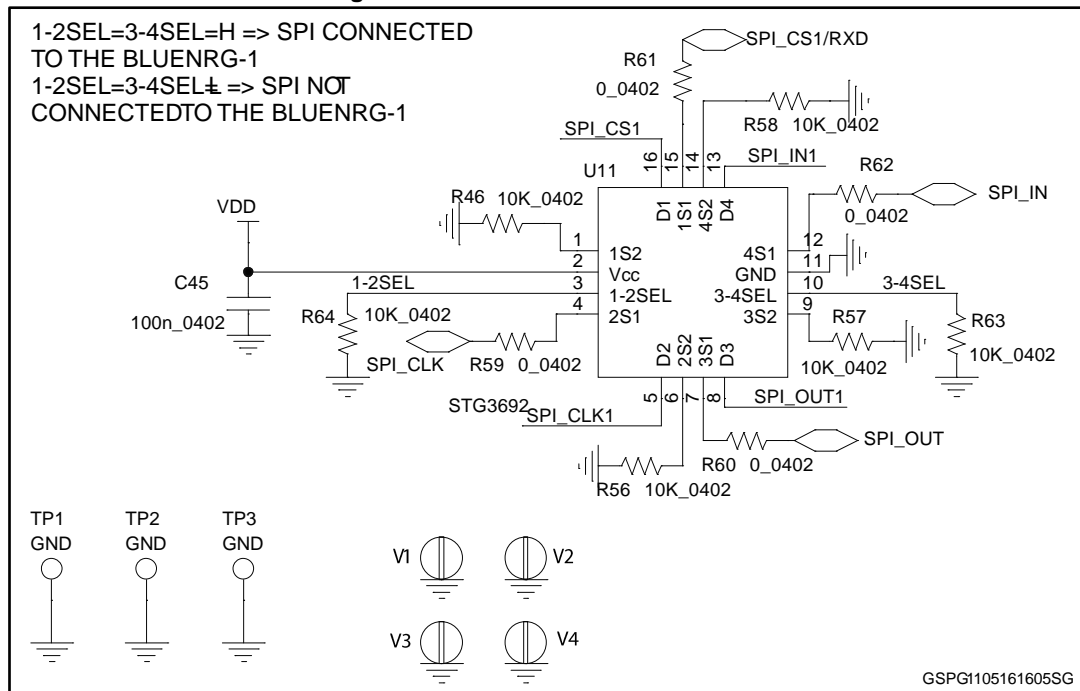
1-2SEL=3-4SEL=H => SPI CONNECTED TO THE BLUENRG-1
1-2SEL=3-4SEL=L => SPI NOT CONNECTEDTO THE BLUENRG-1

SPI_CS1/RXD
R61
0_0402
R58 10K_0402
SPI_CS1
16 15 14 13
D1 1S1 4S2 D4
SPI_IN1
U11
R62
SPI_IN
0_0402
R46 10K_0402
VDD
1 1S2
2 Vcc
3 1-2SEL
4 2S1
12 4S1
11 GND
10 3-4SEL
9 3S2
1-2SEL
3-4SEL
C45
100n_0402
R64 10K_0402
R57
R63
10K_0402
SPI_CLK
R59 0_0402
10K_0402
D2 2S2 3S1 D3
5 6 7 8
STG3692
SPI_CLK1
SPI_OUT1
SPI_OUT
R60 0_0402
R56 10K_0402

TP1 GND
TP2 GND
TP3 GND
V1
V2
V3
V4
GSPG1105161605SG